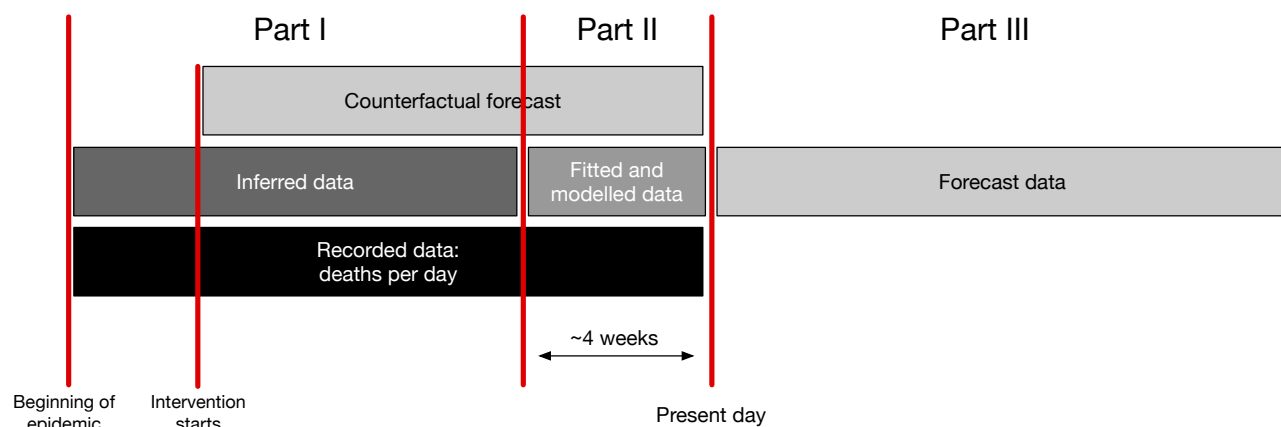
Part I

Part II

Part III

Counterfactual forecast

Inferred data

Fitted and modelled data

Forecast data

Recorded data: deaths per day

~4 weeks

Beginning of epidemic

Intervention starts

Present day